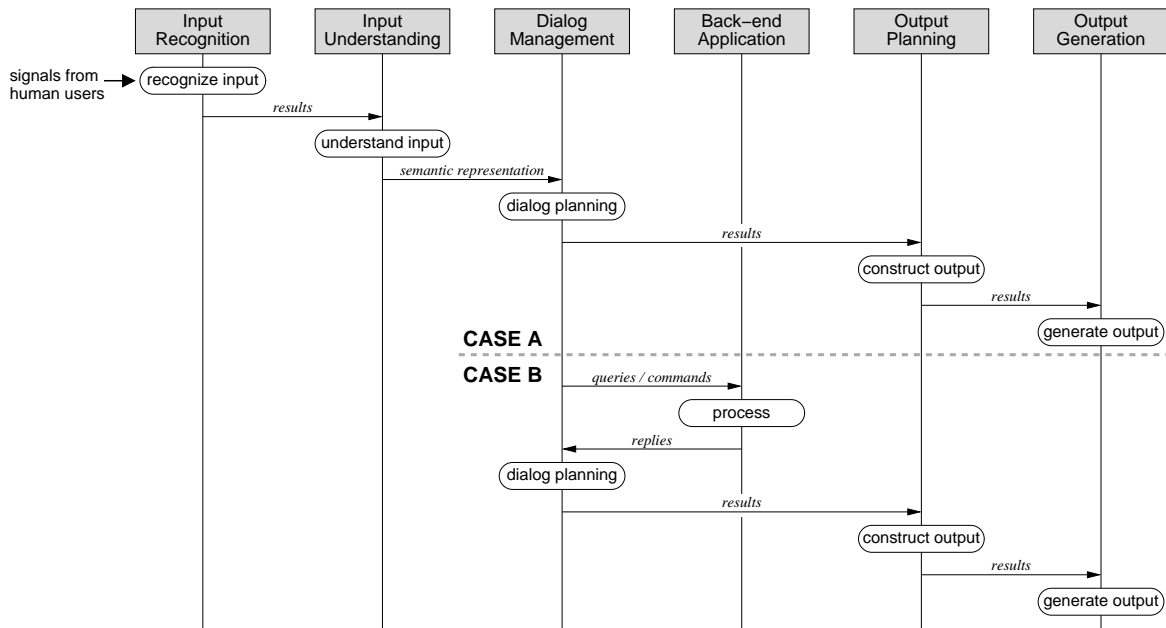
Input Recognition

Input Understanding

Dialog Management

Back–end Application

Output Planning

Output Generation

signals from human users

recognize input

results

understand input

semantic representation

dialog planning

results

construct output

results

generate output

CASE A

CASE B

queries / commands

process

replies

dialog planning

results

construct output

results

generate output